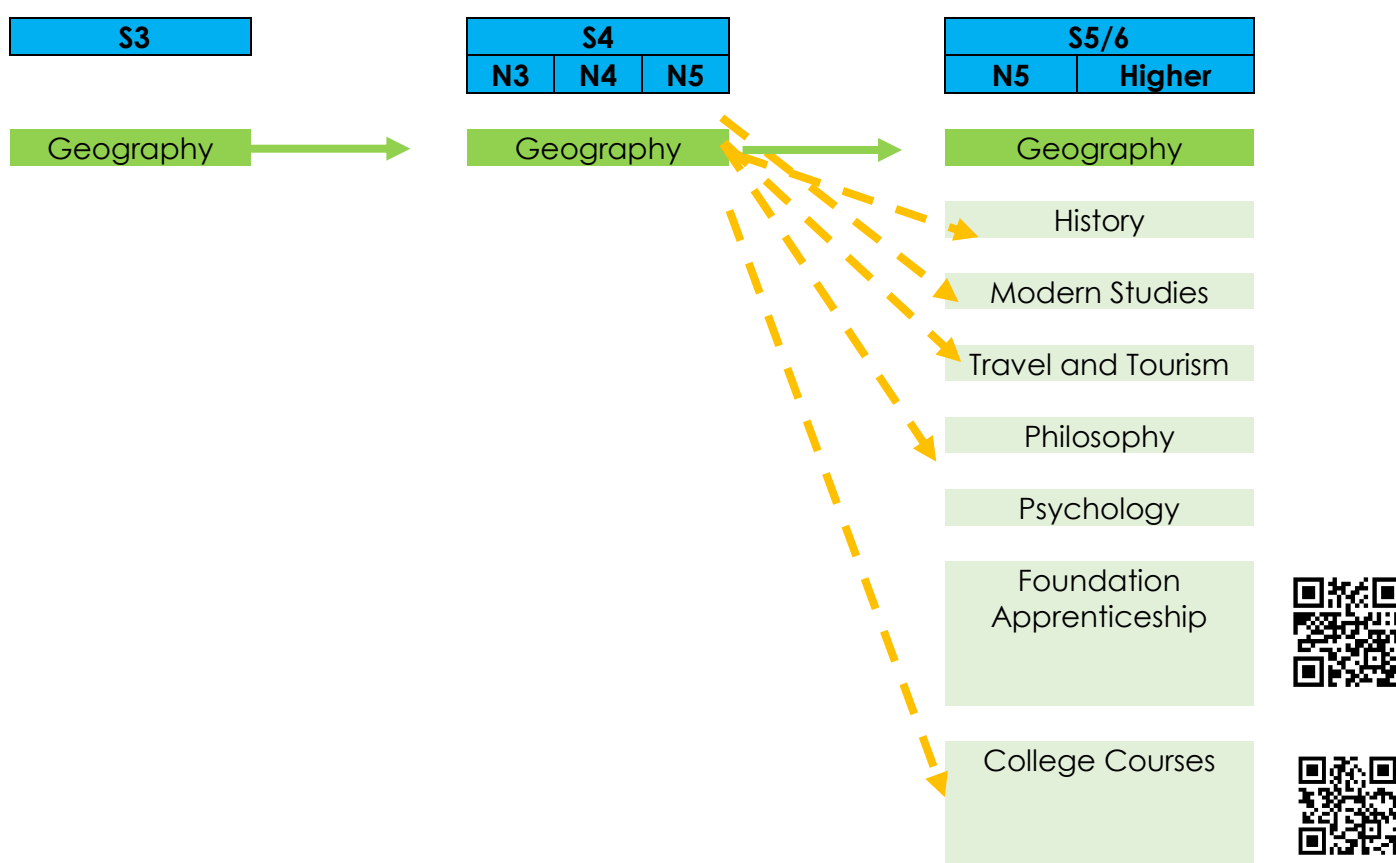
| S3 |
|---|

| S4 | | |
|---|---|---|
| N3 | N4 | N5 |

| S5/6 | |
|---|---|
| N5 | Higher |

Geography

Geography

Geography

History

Modern Studies

Travel and Tourism

Philosophy

Psychology

Foundation Apprenticeship

College Courses